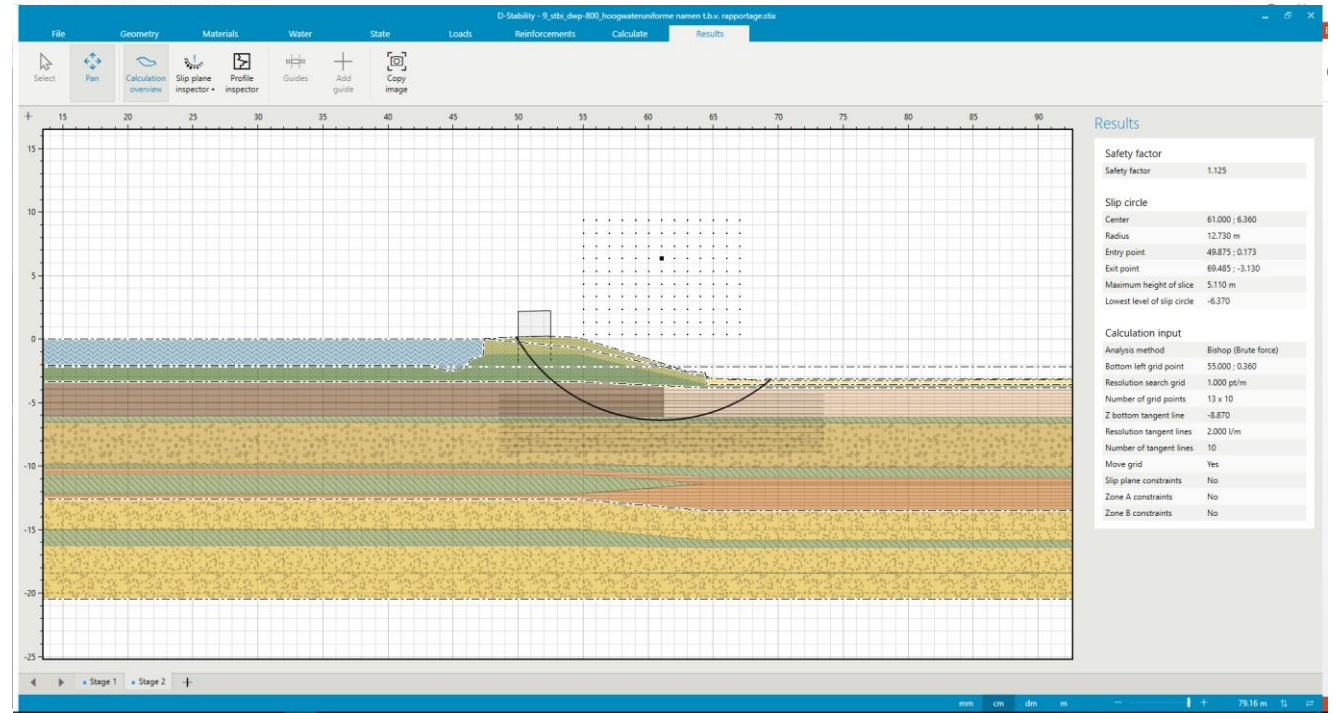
D-Stability - 9_stbi_dwp-800_hoogwateruniforme namen t.b.v. rapportage.stix

File Geometry Materials Water State Loads Reinforcements Calculate Results

Select Pan Calculation overview Slip plane inspector • Profile inspector Guides Add guide Copy image

15 20 25 30 35 40 45 50 55 60 65 70 75 80 85 90

15
10
5
0
-5
-10
-15
-20
-25

Results

Safety factor

| Safety factor | 1.125 |
|---|---|

Slip circle

| Center | 61.000 ; 6.360 |
|---|---|
| Radius | 12.730 m |
| Entry point | 49.875 ; 0.173 |
| Exit point | 69.485 ; -3.130 |
| Maximum height of slice | 5.110 m |
| Lowest level of slip circle | -6.370 |

Calculation input

| Analysis method | Bishop (Brute force) |
|---|---|
| Bottom left grid point | 55.000 ; 0.360 |
| Resolution search grid | 1.000 pt/m |
| Number of grid points | 13 x 10 |
| Z bottom tangent line | -8.870 |
| Resolution tangent lines | 2.000 l/m |
| Number of tangent lines | 10 |
| Move grid | Yes |
| Slip plane constraints | No |
| Zone A constraints | No |
| Zone B constraints | No |

Stage 1 Stage 2

mm cm dm m 79.16 m